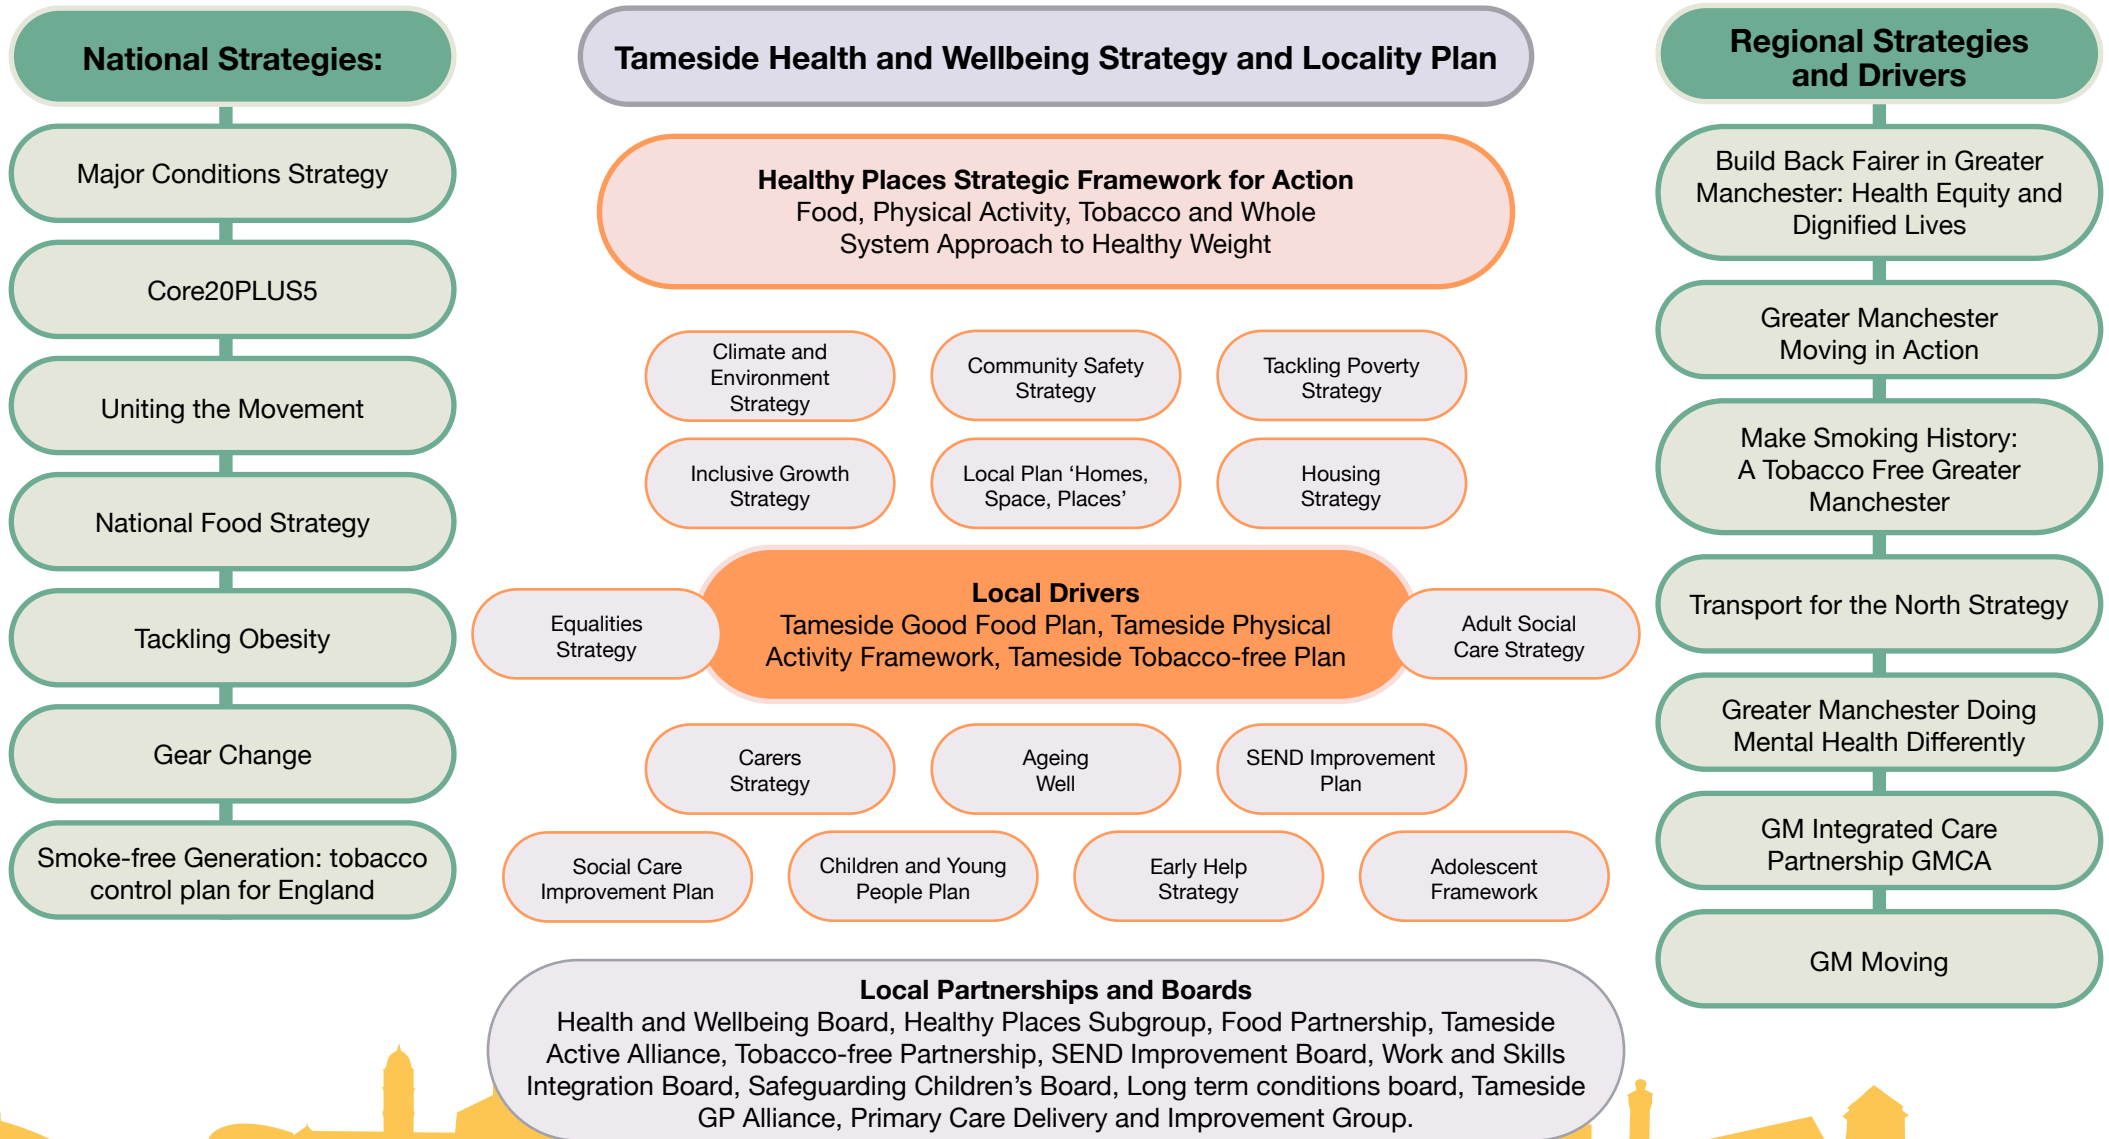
National Strategies:

Major Conditions Strategy

Core20PLUS5

Uniting the Movement

National Food Strategy

Tackling Obesity

Gear Change

Smoke-free Generation: tobacco control plan for England

Tameside Health and Wellbeing Strategy and Locality Plan

Healthy Places Strategic Framework for Action
Food, Physical Activity, Tobacco and Whole System Approach to Healthy Weight

Climate and Environment Strategy

Community Safety Strategy

Tackling Poverty Strategy

Inclusive Growth Strategy

Local Plan 'Homes, Space, Places'

Housing Strategy

Equalities Strategy

Local Drivers
Tameside Good Food Plan, Tameside Physical Activity Framework, Tameside Tobacco-free Plan

Adult Social Care Strategy

Carers Strategy

Ageing Well

SEND Improvement Plan

Social Care Improvement Plan

Children and Young People Plan

Early Help Strategy

Adolescent Framework

Local Partnerships and Boards
Health and Wellbeing Board, Healthy Places Subgroup, Food Partnership, Tameside Active Alliance, Tobacco-free Partnership, SEND Improvement Board, Work and Skills Integration Board, Safeguarding Children's Board, Long term conditions board, Tameside GP Alliance, Primary Care Delivery and Improvement Group.

Regional Strategies and Drivers

Build Back Fairer in Greater Manchester: Health Equity and Dignified Lives

Greater Manchester Moving in Action

Make Smoking History: A Tobacco Free Greater Manchester

Transport for the North Strategy

Greater Manchester Doing Mental Health Differently

GM Integrated Care Partnership GMCA

GM Moving